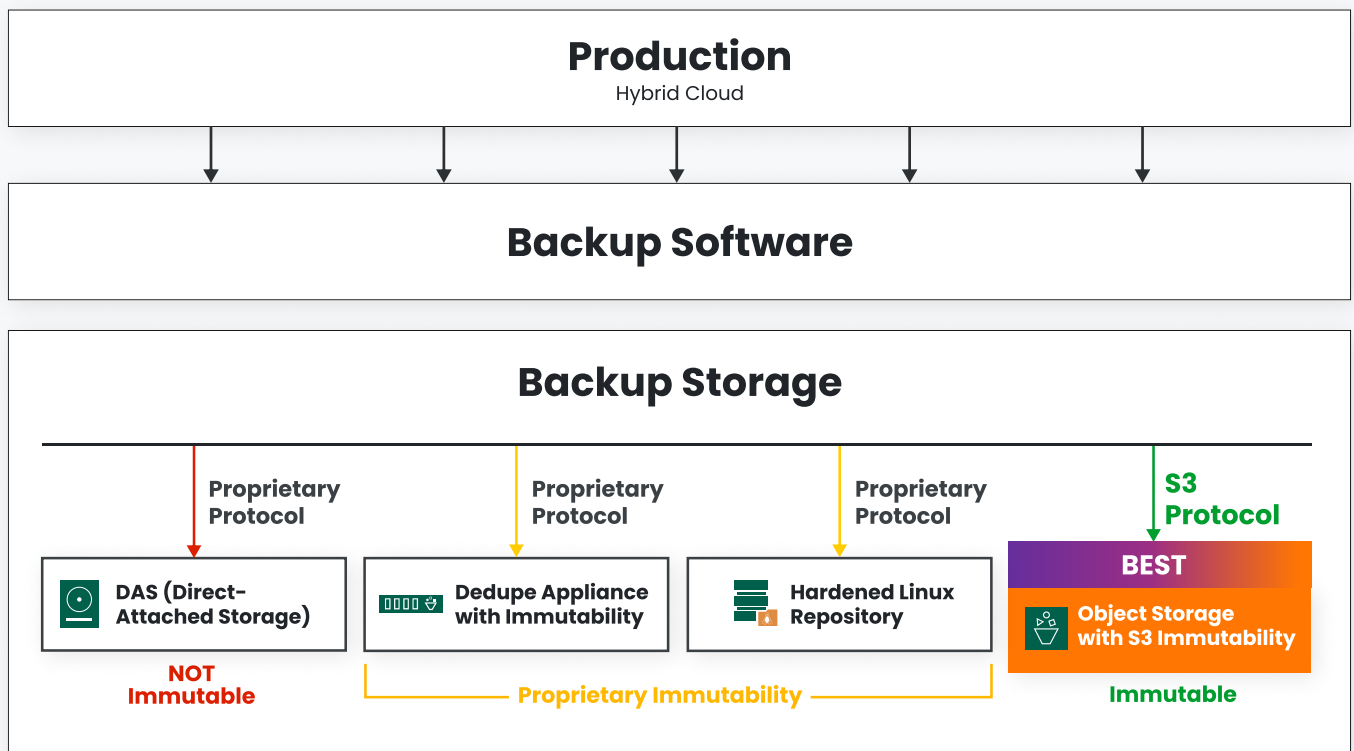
Production
Hybrid Cloud

Backup Software

Backup Storage

Proprietary Protocol

Proprietary Protocol

Proprietary Protocol

S3 Protocol

DAS (Direct-Attached Storage)

Dedupe Appliance with Immutability

Hardened Linux Repository

BEST

Object Storage with S3 Immutability

NOT Immutable

Proprietary Immutability

Immutable